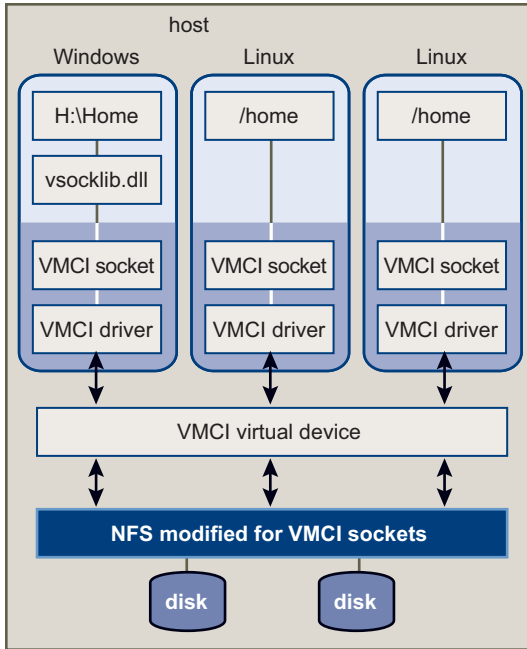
host

Windows

H:\Home

vsocklib.dll

VMCI socket

VMCI driver

Linux

/home

VMCI socket

VMCI driver

Linux

/home

VMCI socket

VMCI driver

VMCI virtual device

NFS modified for VMCI sockets

disk

disk